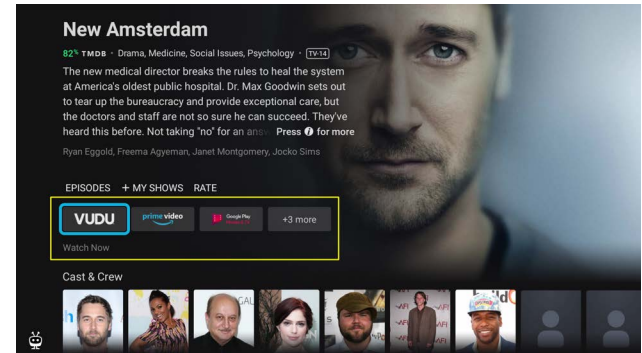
New Amsterdam

82% TMDB · Drama, Medicine, Social Issues, Psychology · TV-14

The new medical director breaks the rules to heal the system at America's oldest public hospital. Dr. Max Goodwin sets out to tear up the bureaucracy and provide exceptional care, but the doctors and staff are not so sure he can succeed. They've heard this before. Not taking "no" for an ans Press ⓘ for more

Ryan Eggold, Freema Agyeman, Janet Montgomery, Jocko Sims

EPISODES + MY SHOWS RATE

VUDU prime video Google Play +3 more

Watch Now

Cast & Crew